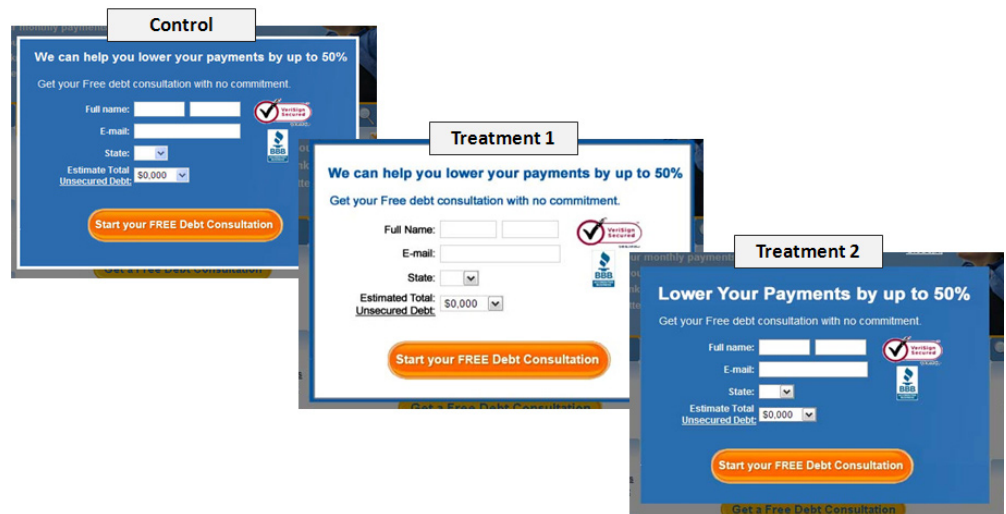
Control

We can help you lower your payments by up to 50%

Get your Free debt consultation with no commitment.

Full name:

E-mail:

State:

Estimate Total Unsecured Debt: $0,000

VeriSign Secured

BBB

Start your FREE Debt Consultation

Get a Free Debt Consultation

Treatment 1

We can help you lower your payments by up to 50%

Get your Free debt consultation with no commitment.

Full Name:

E-mail:

State:

Estimated Total: Unsecured Debt: $0,000

VeriSign Secured

BBB

Start your FREE Debt Consultation

Get a Free Debt Consultation

Treatment 2

Lower Your Payments by up to 50%

Get your Free debt consultation with no commitment.

Full name:

E-mail:

State:

Estimate Total Unsecured Debt: $0,000

VeriSign Secured

BBB

Start your FREE Debt Consultation

Get a Free Debt Consultation